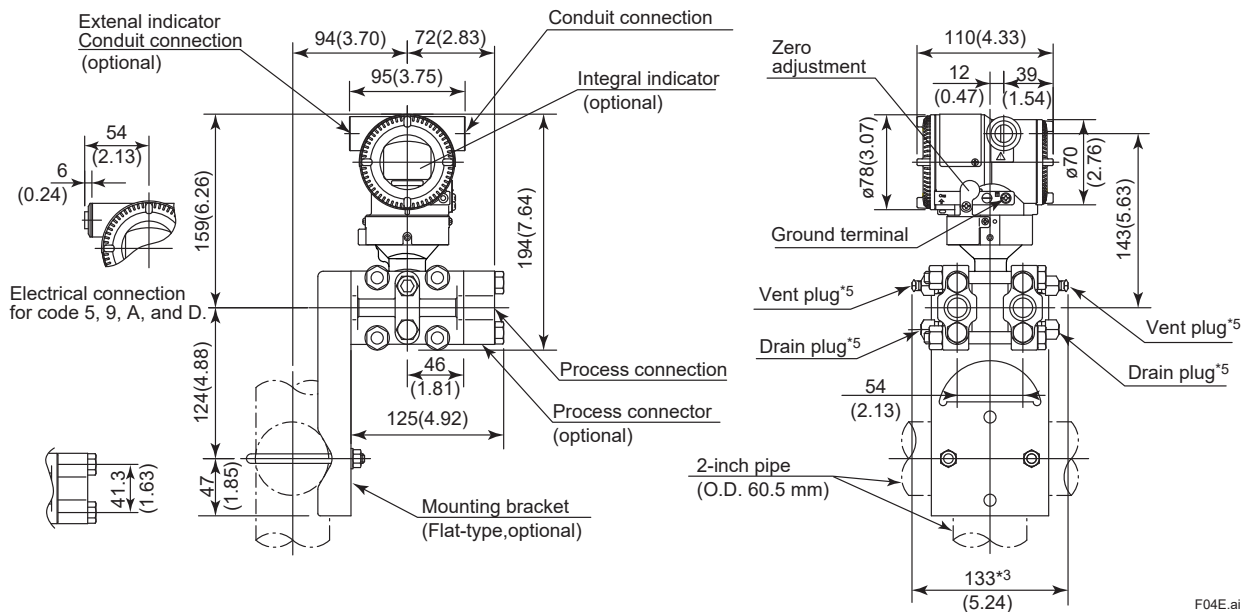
Extenal indicator
Conduit connection
(optional)

94(3.70)
72(2.83)
Conduit connection
95(3.75)
Integral indicator
(optional)

54
(2.13)
6
(0.24)

159(6.26)
194(7.64)

Electrical connection
for code 5, 9, A, and D.

46
(1.81)
Process connection
124(4.88)
125(4.92)
Process connector
(optional)

41.3
(1.63)
47
(1.85)
Mounting bracket
(Flat-type,optional)

110(4.33)
Zero
adjustment
12
(0.47)
39
(1.54)
ø78(3.07)
ø70
(2.76)
143(5.63)
Ground terminal
Vent plug$^{*5}$
Vent plug$^{*5}$
Drain plug$^{*5}$
Drain plug$^{*5}$
54
(2.13)
2-inch pipe
(O.D. 60.5 mm)
133$^{*3}$
(5.24)

F04E.ai